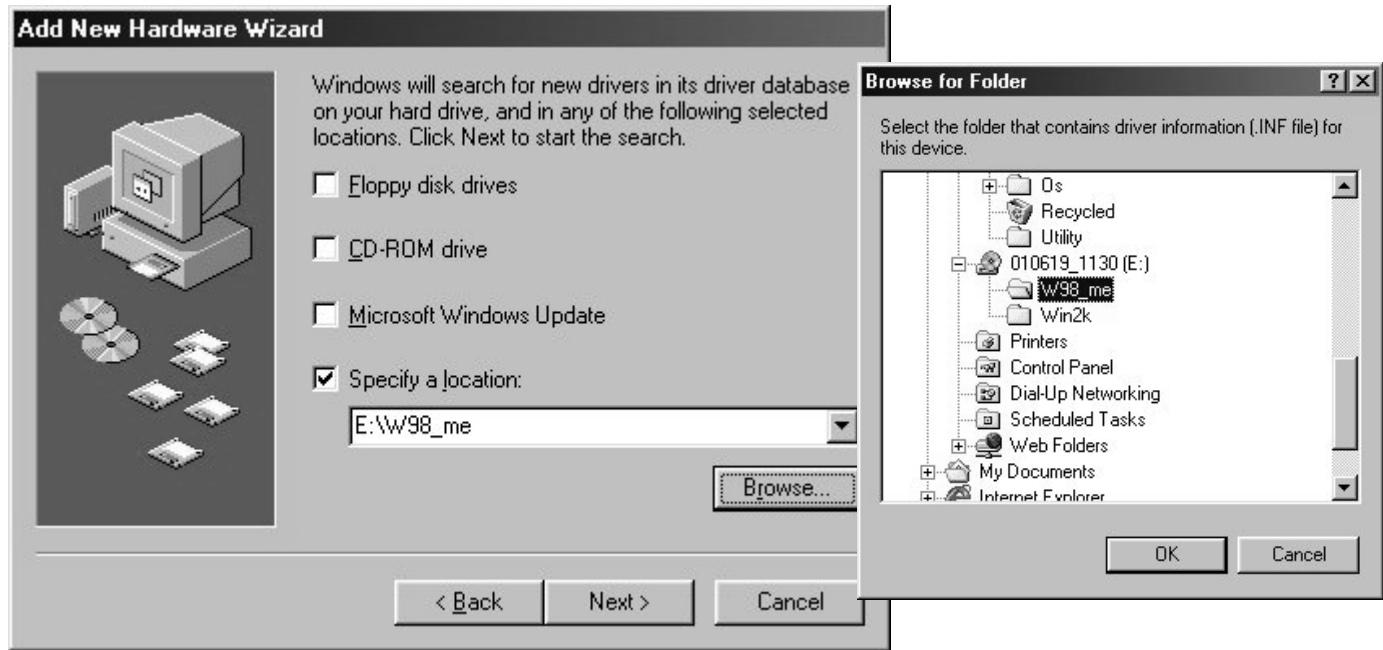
Add New Hardware Wizard

Windows will search for new drivers in its driver database on your hard drive, and in any of the following selected locations. Click Next to start the search.

Floppy disk drives

CD-ROM drive

Microsoft Windows Update

Specify a location:

E:\W98_me

Browse...

< Back

Next >

Cancel

Browse for Folder

?

X

Select the folder that contains driver information (.INF file) for this device.

Os
Recycled
Utility
010619_1130 (E:)
W98_me
Win2k
Printers
Control Panel
Dial-Up Networking
Scheduled Tasks
Web Folders
My Documents
Internet Explorer

OK

Cancel